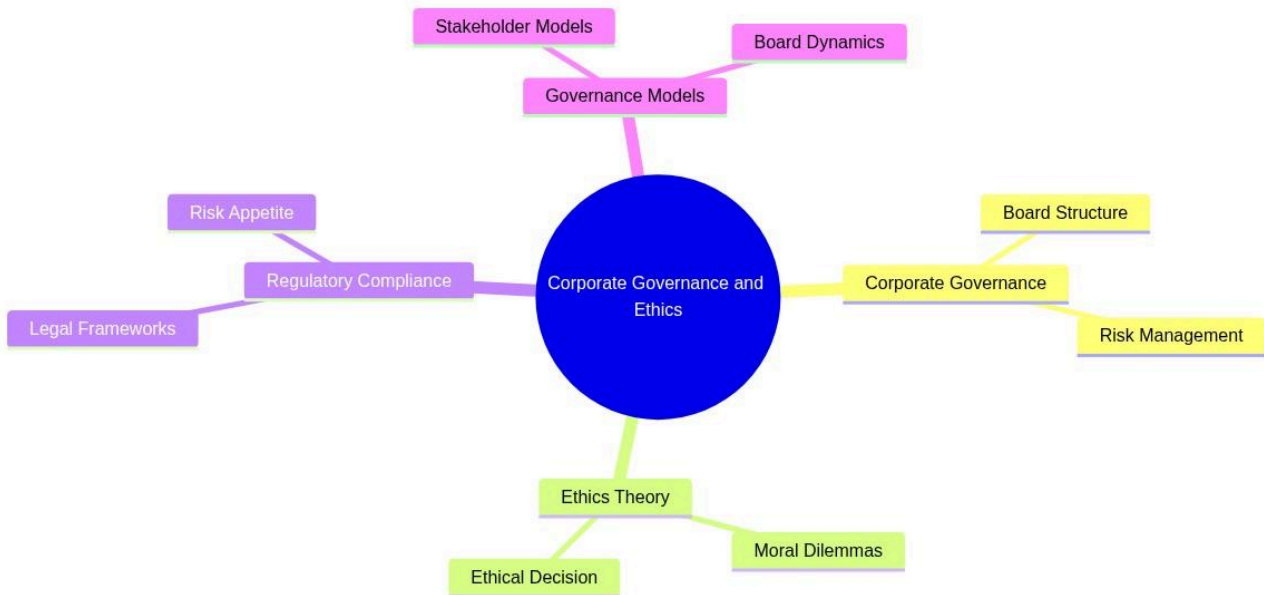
Stakeholder Models

Board Dynamics

Governance Models

Risk Appetite

Regulatory Compliance

Legal Frameworks

Corporate Governance and Ethics

Board Structure

Corporate Governance

Risk Management

Ethics Theory

Moral Dilemmas

Ethical Decision